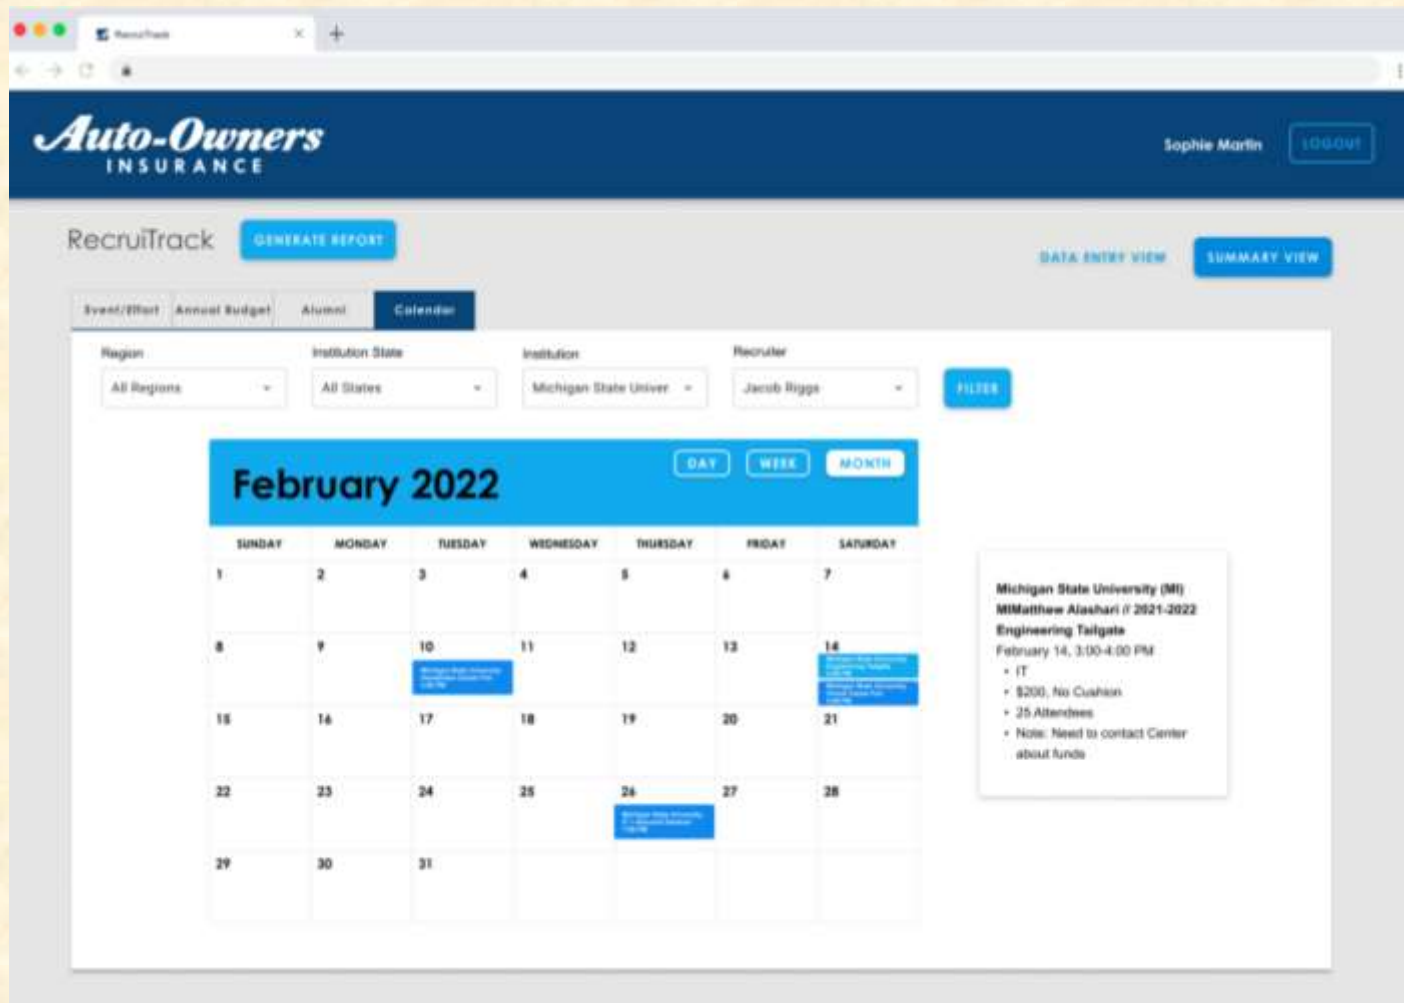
RecruiTrack

Auto-Owners
INSURANCE

Sophie Martin LOGOUT

RecruiTrack GENERATE REPORT

DATA ENTRY VIEW SUMMARY VIEW

Event/Effort Annual Budget Alumni Calendar

Region
All Regions

Institution State
All States

Institution
Michigan State Univer

Recruiter
Jacob Riggs

FILTER

February 2022

DAY WEEK MONTH

| SUNDAY | MONDAY | TUESDAY | WEDNESDAY | THURSDAY | FRIDAY | SATURDAY |
|---|---|---|---|---|---|---|
| 1 | 2 | 3 | 4 | 5 | 6 | 7 |
| 8 | 9 | 10 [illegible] | 11 | 12 | 13 | 14 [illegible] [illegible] |
| 15 | 16 | 17 | 18 | 19 | 20 | 21 |
| 22 | 23 | 24 | 25 | 26 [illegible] | 27 | 28 |
| 29 | 30 | 31 | | | | |

Michigan State University (MI)
MIMatthew Alashari // 2021-2022
Engineering Tailgate
February 14, 3:00-4:00 PM
• IT
• $200, No Cushion
• 25 Attendees
• Note: Need to contact Center about funds